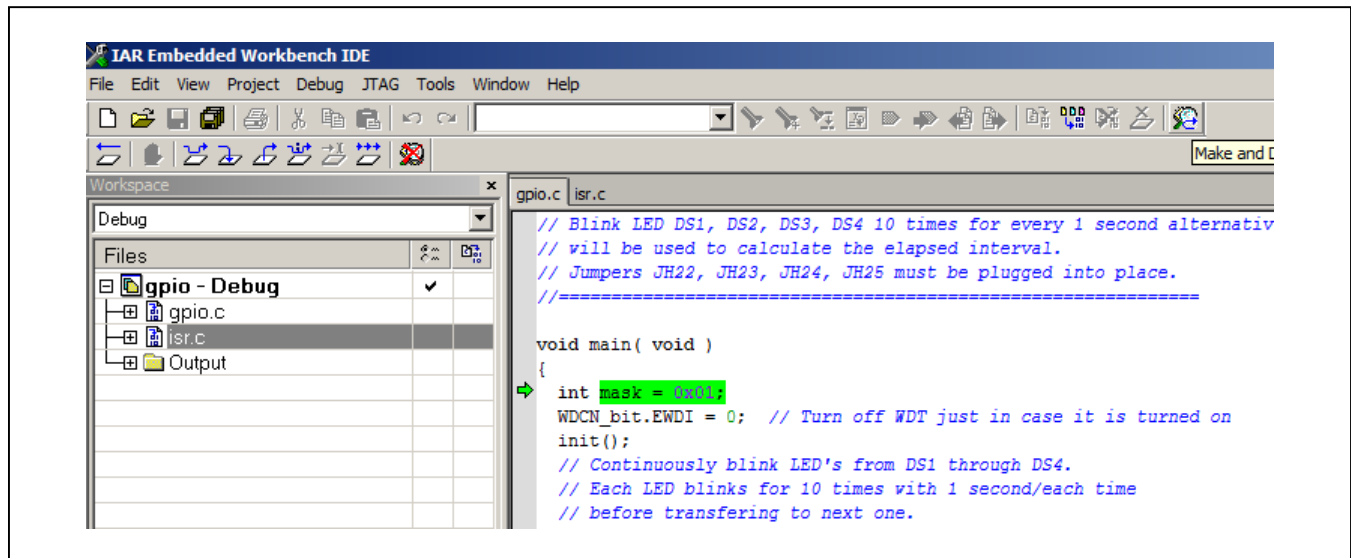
IAR Embedded Workbench IDE

File Edit View Project Debug JTAG Tools Window Help

Make and D

Workspace

Debug

Files

gpio - Debug ✔

gpio.c

isr.c

Output

gpio.c isr.c

// Blink LED DS1, DS2, DS3, DS4 10 times for every 1 second alternativ
// will be used to calculate the elapsed interval.
// Jumpers JH22, JH23, JH24, JH25 must be plugged into place.
//===========================================================

void main( void )
{
  int mask = 0x01;
  WDCN_bit.EWDI = 0;  // Turn off WDT just in case it is turned on
  init();
  // Continuously blink LED's from DS1 through DS4.
  // Each LED blinks for 10 times with 1 second/each time
  // before transfering to next one.